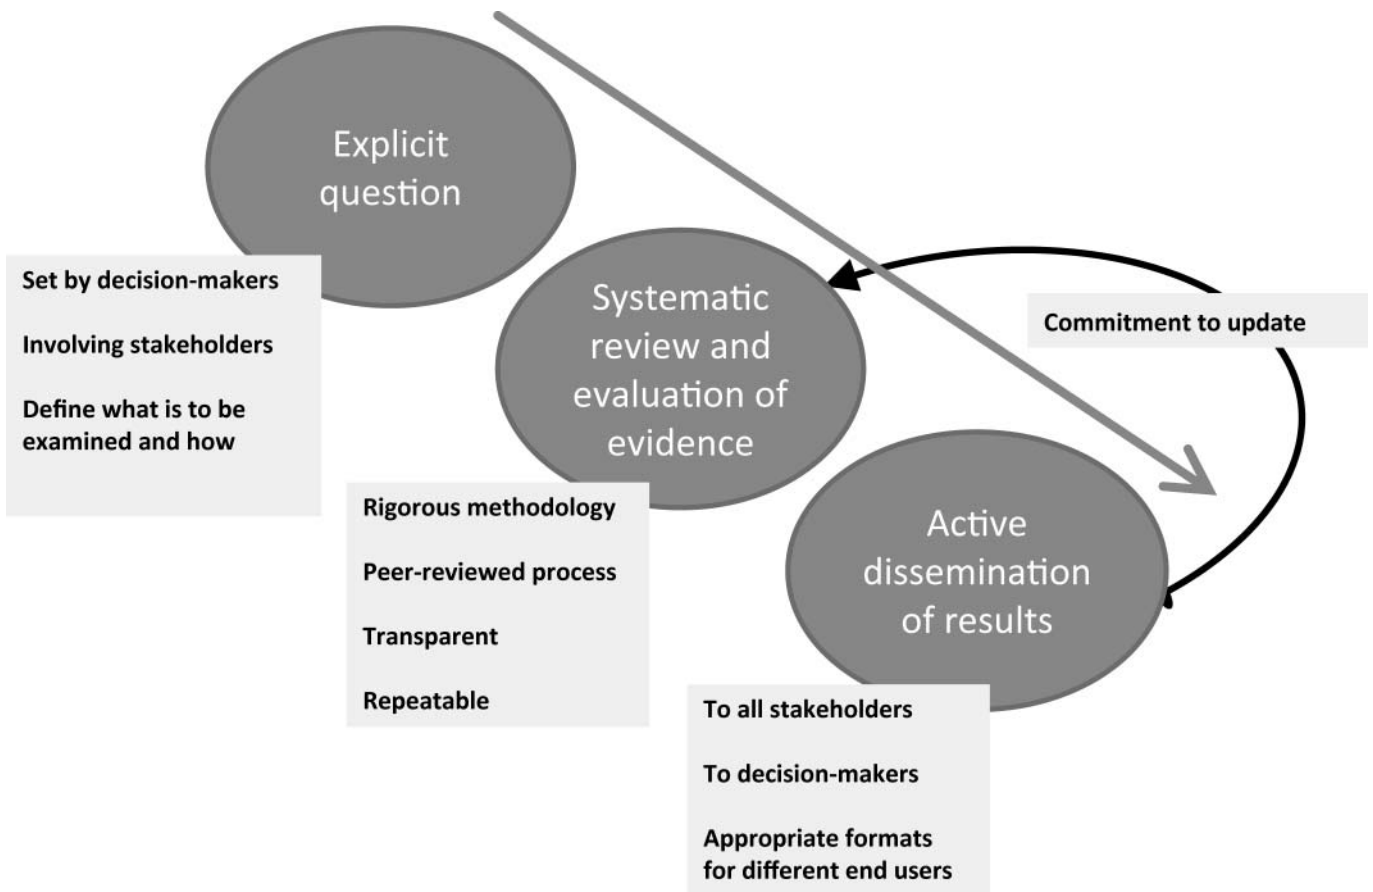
Explicit question

Set by decision-makers

Involving stakeholders

Define what is to be examined and how

Systematic review and evaluation of evidence

Commitment to update

Rigorous methodology

Peer-reviewed process

Transparent

Repeatable

Active dissemination of results

To all stakeholders

To decision-makers

Appropriate formats for different end users